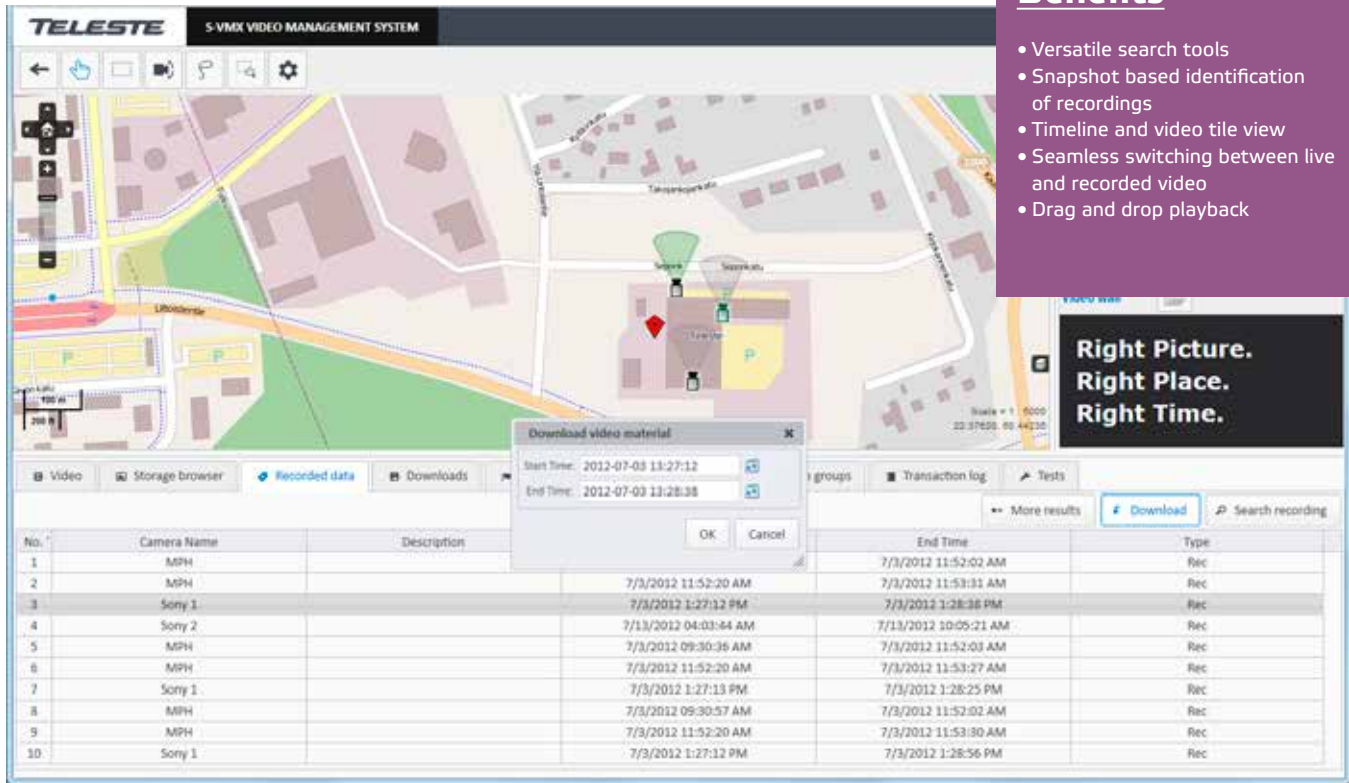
TELESTE S-VMX VIDEO MANAGEMENT SYSTEM

Benefits

• Versatile search tools
• Snapshot based identification of recordings
• Timeline and video tile view
• Seamless switching between live and recorded video
• Drag and drop playback

Right Picture.
Right Place.
Right Time.

Download video material

Start Time: 2012-07-03 13:27:12

End Time: 2012-07-03 13:28:38

OK Cancel

Video Storage browser Recorded data Downloads groups Transaction log Tests

More results Download Search recording

| No. | Camera Name | Description | | End Time | Type |
|---|---|---|---|---|---|
| 1 | MPH | | | 7/3/2012 11:52:02 AM | Rec |
| 2 | MPH | | 7/3/2012 11:52:20 AM | 7/3/2012 11:53:31 AM | Rec |
| 3 | Sony 1 | | 7/3/2012 1:27:12 PM | 7/3/2012 1:28:38 PM | Rec |
| 4 | Sony 2 | | 7/13/2012 04:03:44 AM | 7/13/2012 10:05:21 AM | Rec |
| 5 | MPH | | 7/3/2012 09:30:36 AM | 7/3/2012 11:52:03 AM | Rec |
| 6 | MPH | | 7/3/2012 11:52:20 AM | 7/3/2012 11:53:27 AM | Rec |
| 7 | Sony 1 | | 7/3/2012 1:27:13 PM | 7/3/2012 1:28:25 PM | Rec |
| 8 | MPH | | 7/3/2012 09:30:57 AM | 7/3/2012 11:52:02 AM | Rec |
| 9 | MPH | | 7/3/2012 11:52:20 AM | 7/3/2012 11:53:30 AM | Rec |
| 10 | Sony 1 | | 7/3/2012 1:27:12 PM | 7/3/2012 1:28:56 PM | Rec |